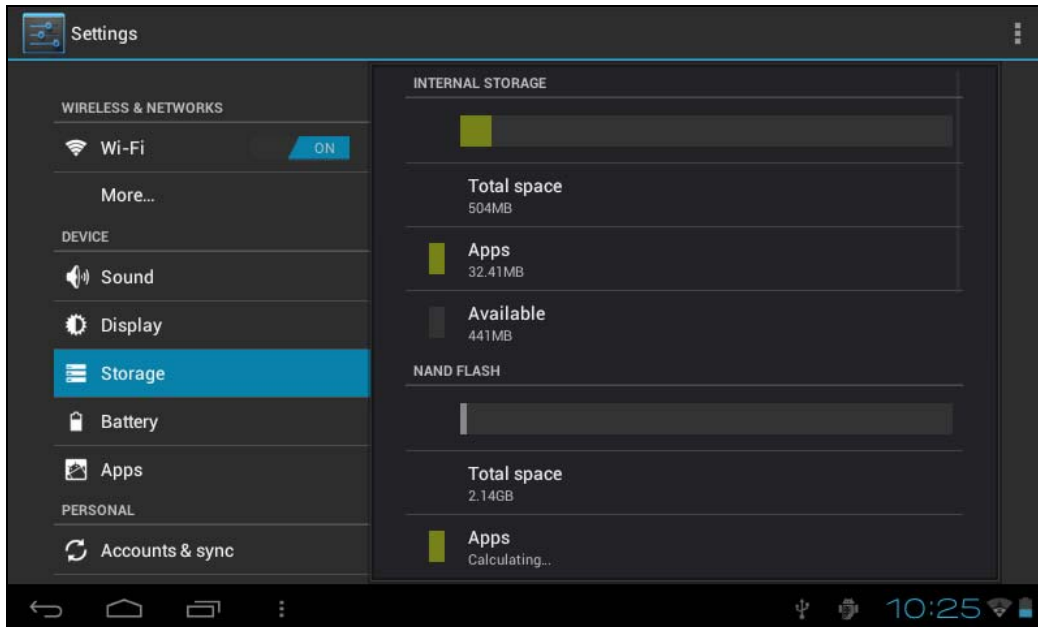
Settings

WIRELESS & NETWORKS

Wi-Fi ON

More...

DEVICE

Sound

Display

Storage

Battery

Apps

PERSONAL

Accounts & sync

INTERNAL STORAGE

Total space
504MB

Apps
32.41MB

Available
441MB

NAND FLASH

Total space
2.14GB

Apps
Calculating...

10:25